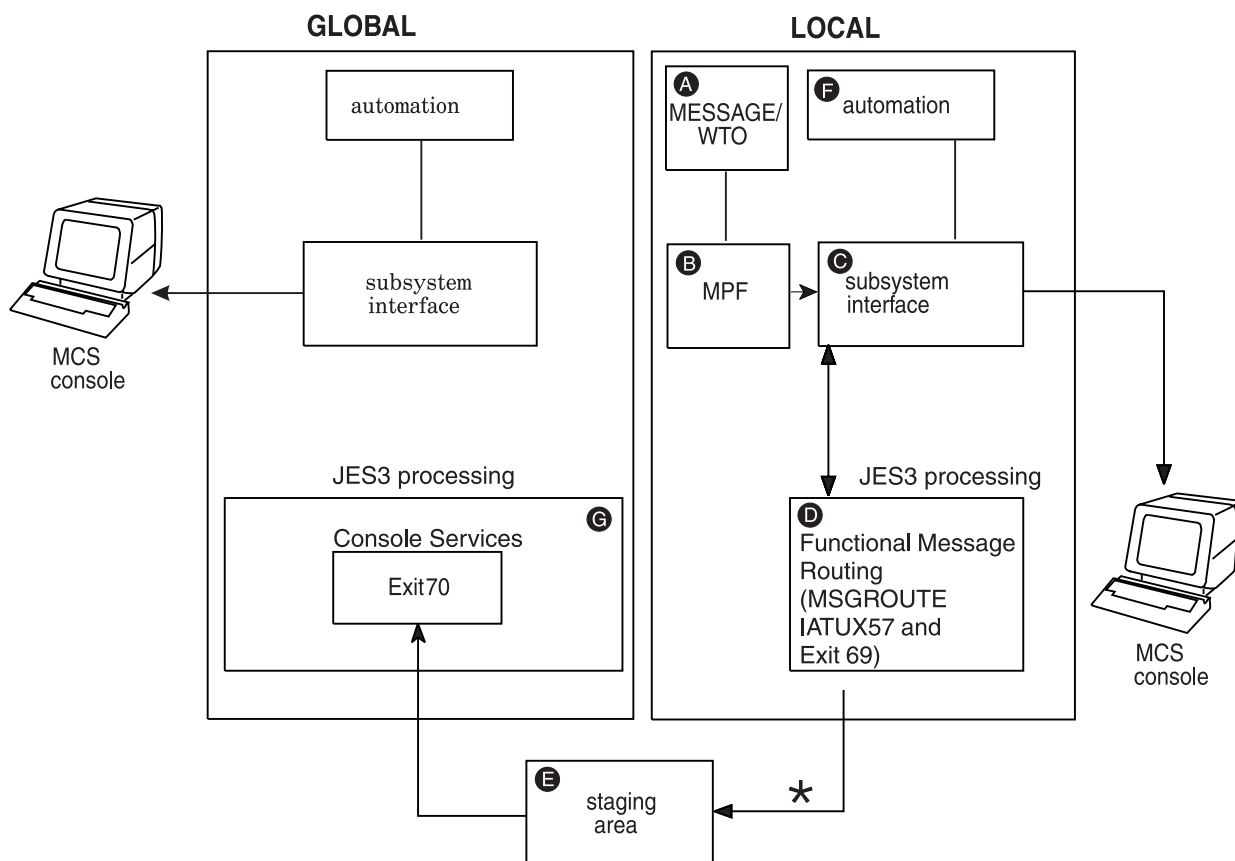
GLOBAL

automation

subsystem interface

MCS console

JES3 processing

Console Services

Exit70

G

LOCAL

A MESSAGE/ WTO

F automation

B MPF

C subsystem interface

JES3 processing

D Functional Message Routing (MSGROUTE IATUX57 and Exit 69)

MCS console

E staging area

*